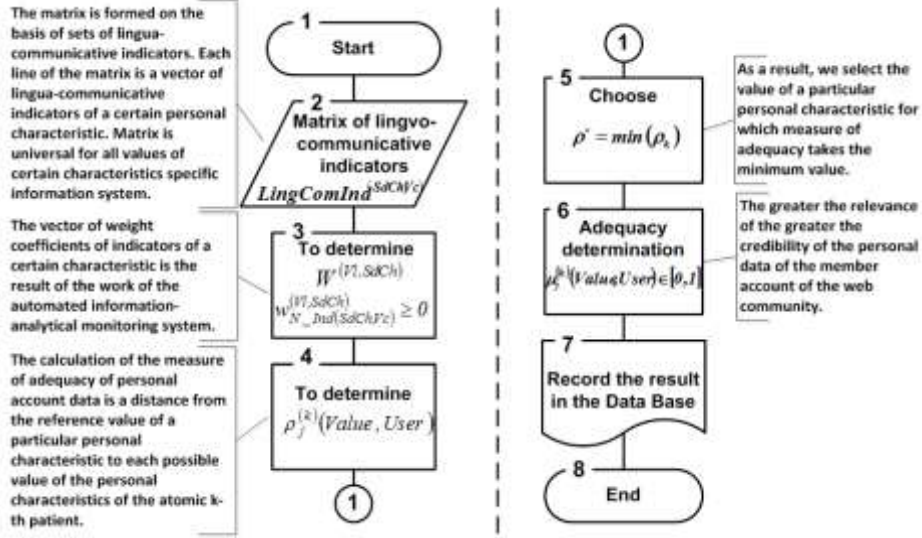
The matrix is formed on the basis of sets of lingua-communicative indicators. Each line of the matrix is a vector of lingua-communicative indicators of a certain personal characteristic. Matrix is universal for all values of certain characteristics specific information system.

1
Start

2
Matrix of lingvo-communicative indicators
$LingComInd^{SdChVc}$

The vector of weight coefficients of indicators of a certain characteristic is the result of the work of the automated information-analytical monitoring system.

3
To determine
$W^{(Vl,SdCh)}$
$w^{(Vl,SdCh)}_{N\_Ind(SdChVc)} \geq 0$

The calculation of the measure of adequacy of personal account data is a distance from the reference value of a particular personal characteristic to each possible value of the personal characteristics of the atomic k-th patient.

4
To determine
$\rho_j^{(k)}(Value, User)$

1

1

5
Choose
$\rho^* = min(\rho_k)$

As a result, we select the value of a particular personal characteristic for which measure of adequacy takes the minimum value.

6
Adequacy determination
$\rho_j^{(k)}(Value, User) \in [0,1]$

The greater the relevance of the greater the credibility of the personal data of the member account of the web community.

7
Record the result in the Data Base

8
End